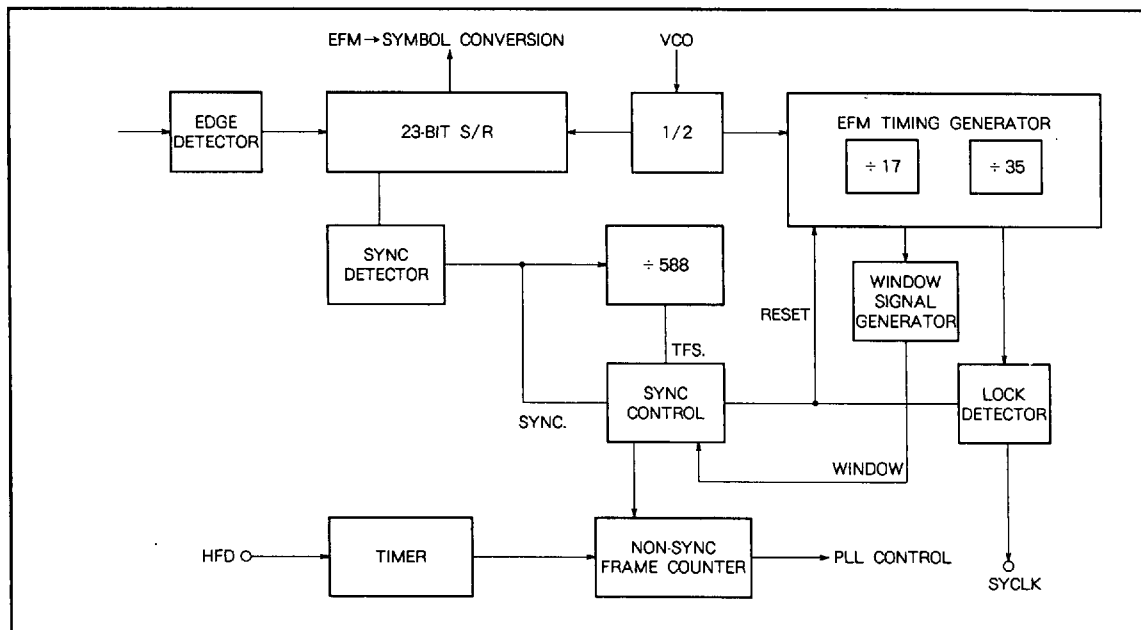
EFM → SYMBOL CONVERSION

VCO

EDGE DETECTOR

23-BIT S/R

1/2

EFM TIMING GENERATOR

÷ 17

÷ 35

SYNC DETECTOR

÷ 588

RESET

WINDOW SIGNAL GENERATOR

TFS.

SYNC CONTROL

SYNC.

LOCK DETECTOR

WINDOW

HFD

TIMER

NON-SYNC FRAME COUNTER

PLL CONTROL

SYCLK